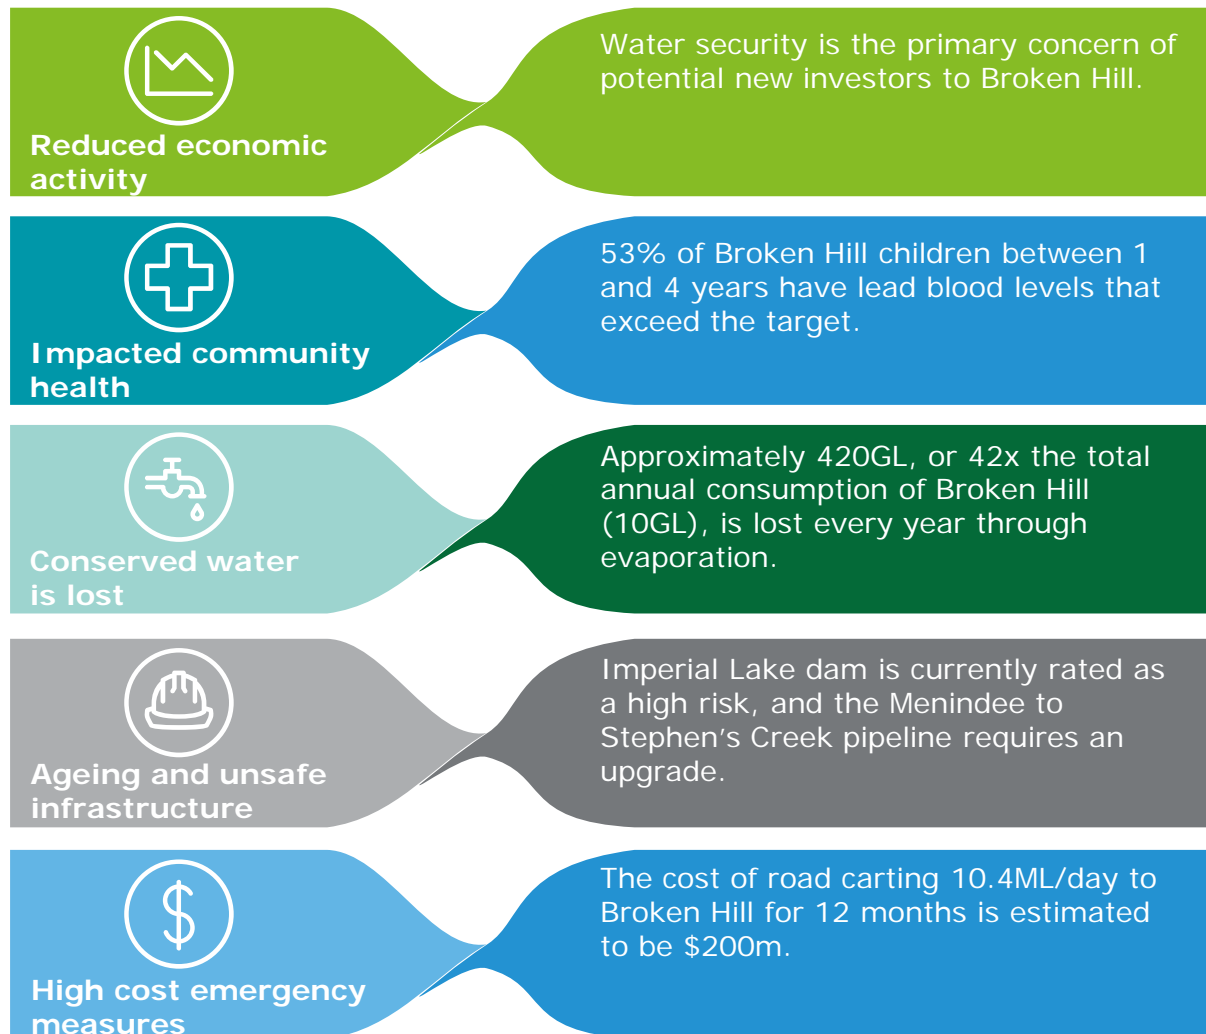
Reduced economic activity

Water security is the primary concern of potential new investors to Broken Hill.

Impacted community health

53% of Broken Hill children between 1 and 4 years have lead blood levels that exceed the target.

Conserved water is lost

Approximately 420GL, or 42x the total annual consumption of Broken Hill (10GL), is lost every year through evaporation.

Ageing and unsafe infrastructure

Imperial Lake dam is currently rated as a high risk, and the Menindee to Stephen's Creek pipeline requires an upgrade.

High cost emergency measures

The cost of road carting 10.4ML/day to Broken Hill for 12 months is estimated to be $200m.